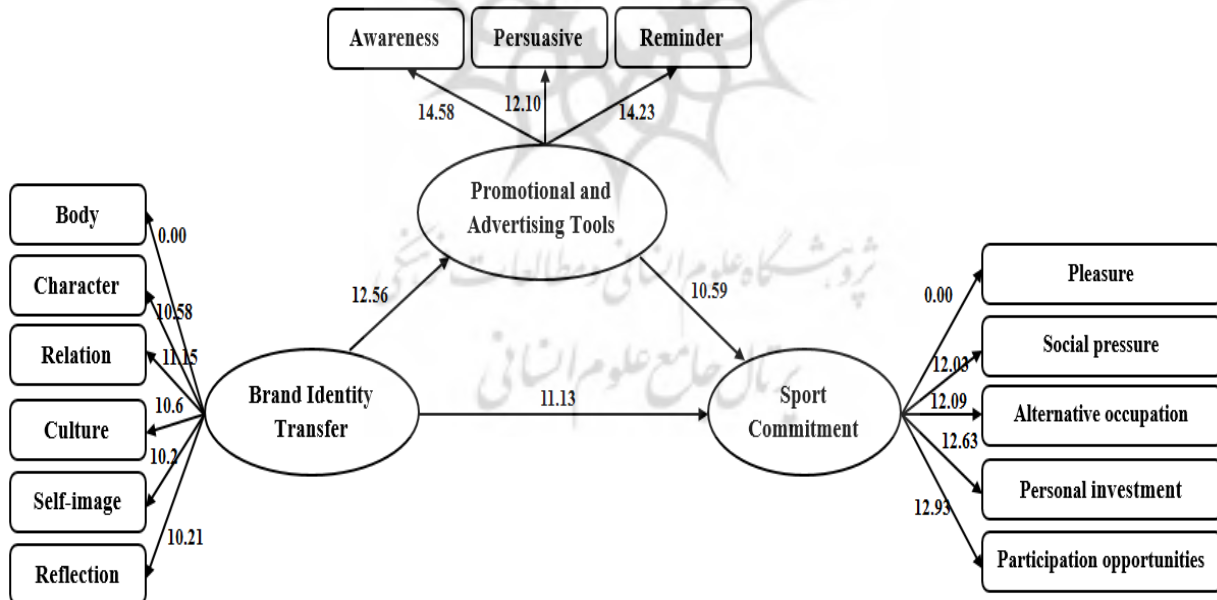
Awareness

Persuasive

Reminder

14.58

12.10

14.23

Promotional and Advertising Tools

Body

0.00

Character

10.58

Relation

11.15

Culture

10.6

Self-image

10.2

Reflection

10.21

12.56

10.59

Brand Identity Transfer

11.13

Sport Commitment

0.00

Pleasure

12.03

Social pressure

12.09

Alternative occupation

12.63

Personal investment

12.93

Participation opportunities

پژوهشگاه علوم انسانی و مطالعات فرهنگی

پرتال جامع علوم انسانی